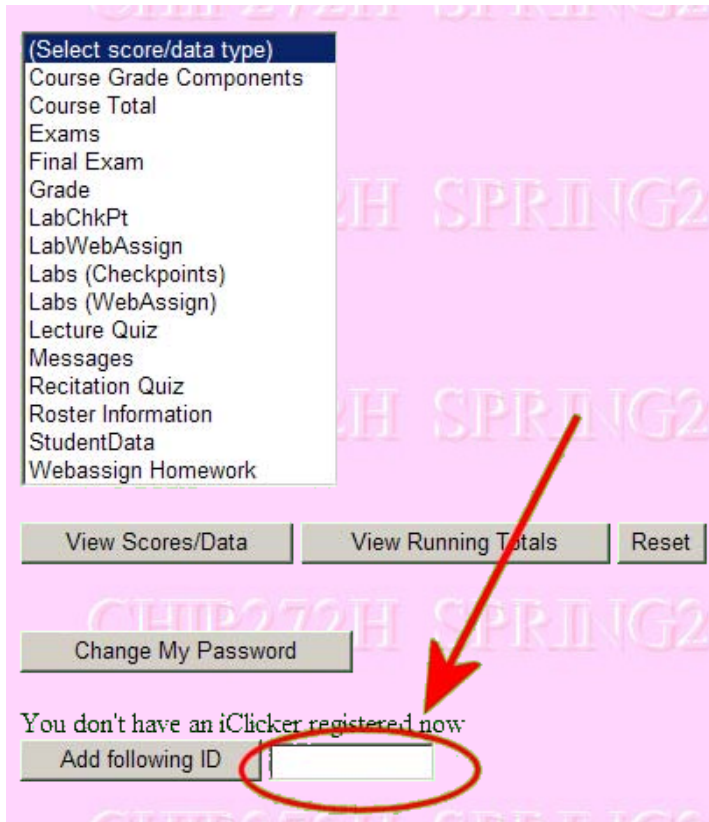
CHP272H SPRING2

(Select score/data type)
Course Grade Components
Course Total
Exams
Final Exam
Grade
LabChkPt
LabWebAssign
Labs (Checkpoints)
Labs (WebAssign)
Lecture Quiz
Messages
Recitation Quiz
Roster Information
StudentData
Webassign Homework

2H SPRING2

2H SPRING2

View Scores/Data
View Running Totals
Reset

CHP272H SPRING2

Change My Password

You don't have an iClicker registered now
Add following ID